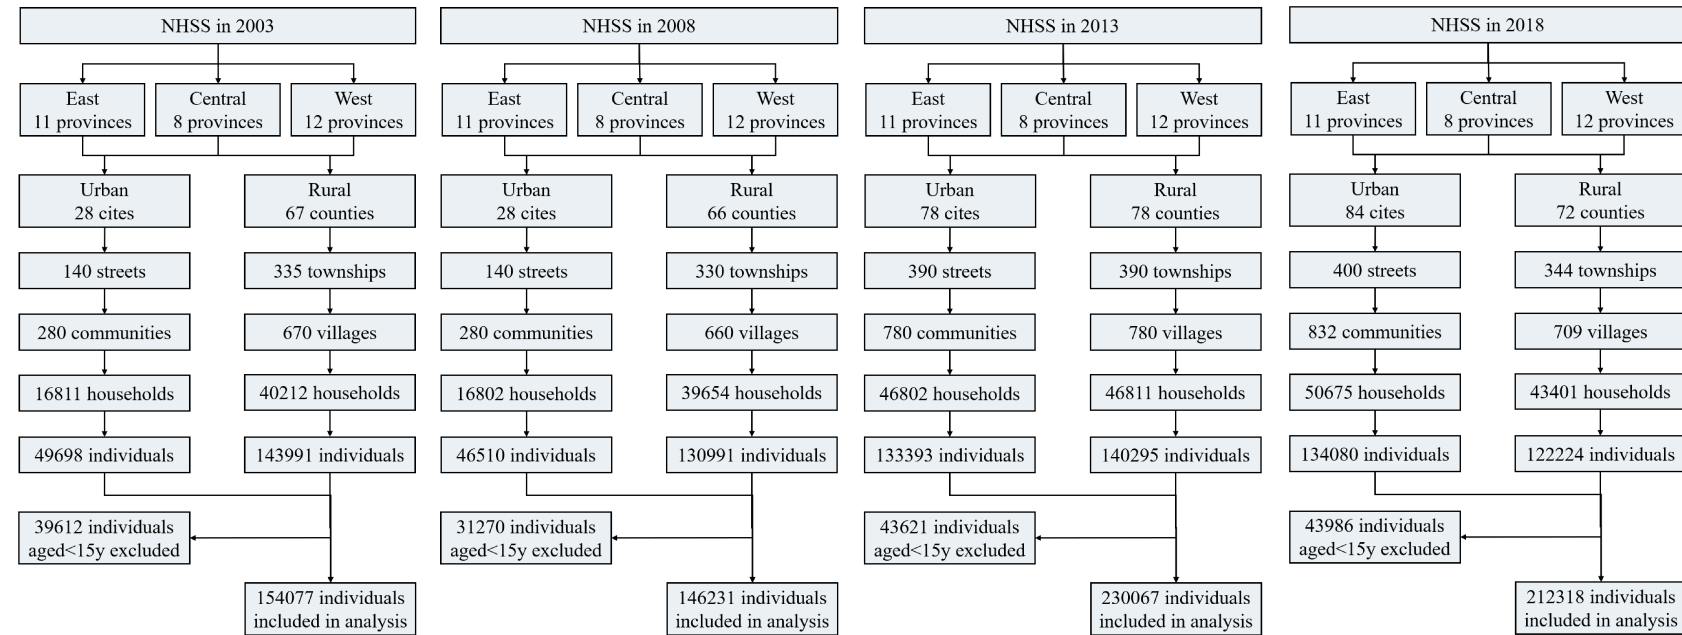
NHSS in 2003

East
11 provinces

Central
8 provinces

West
12 provinces

Urban
28 cites

Rural
67 counties

140 streets

335 townships

280 communities

670 villages

16811 households

40212 households

49698 individuals

143991 individuals

39612 individuals
aged<15y excluded

154077 individuals
included in analysis

NHSS in 2008

East
11 provinces

Central
8 provinces

West
12 provinces

Urban
28 cites

Rural
66 counties

140 streets

330 townships

280 communities

660 villages

16802 households

39654 households

46510 individuals

130991 individuals

31270 individuals
aged<15y excluded

146231 individuals
included in analysis

NHSS in 2013

East
11 provinces

Central
8 provinces

West
12 provinces

Urban
78 cites

Rural
78 counties

390 streets

390 townships

780 communities

780 villages

46802 households

46811 households

133393 individuals

140295 individuals

43621 individuals
aged<15y excluded

230067 individuals
included in analysis

NHSS in 2018

East
11 provinces

Central
8 provinces

West
12 provinces

Urban
84 cites

Rural
72 counties

400 streets

344 townships

832 communities

709 villages

50675 households

43401 households

134080 individuals

122224 individuals

43986 individuals
aged<15y excluded

212318 individuals
included in analysis